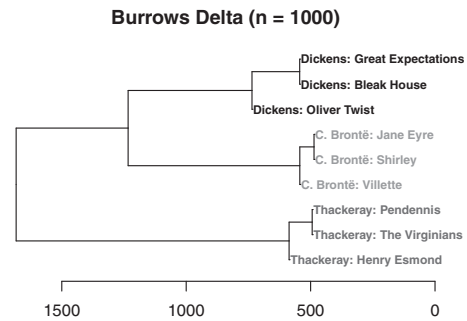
Burrows Delta (n = 1000)

Dickens: Great Expectations
Dickens: Bleak House
Dickens: Oliver Twist
C. Brontë: Jane Eyre
C. Brontë: Shirley
C. Brontë: Villette
Thackeray: Pendennis
Thackeray: The Virginians
Thackeray: Henry Esmond

1500 1000 500 0